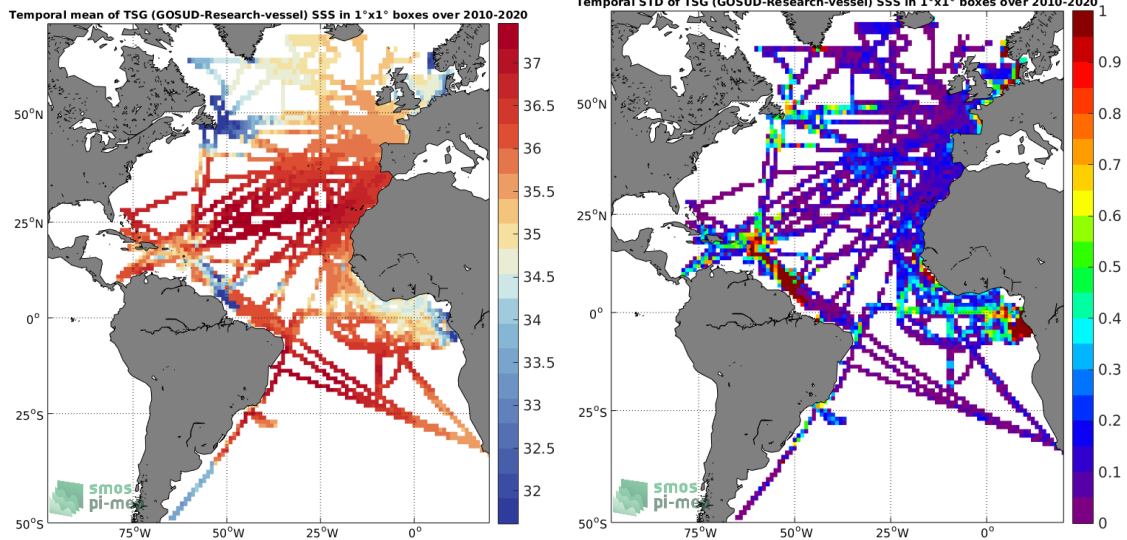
Temporal mean of TSG (GOSUD-Research-vessel) SSS in 1°x1° boxes over 2010-2020

37
36.5
36
35.5
35
34.5
34
33.5
33
32.5
32

50°N
25°N
0°
25°S
50°S
75°W
50°W
25°W
0°

smos
pi-me

Temporal STD of TSG (GOSUD-Research-vessel) SSS in 1°x1° boxes over 2010-2020

1
0.9
0.8
0.7
0.6
0.5
0.4
0.3
0.2
0.1
0

50°N
25°N
0°
25°S
50°S
75°W
50°W
25°W
0°

smos
pi-me